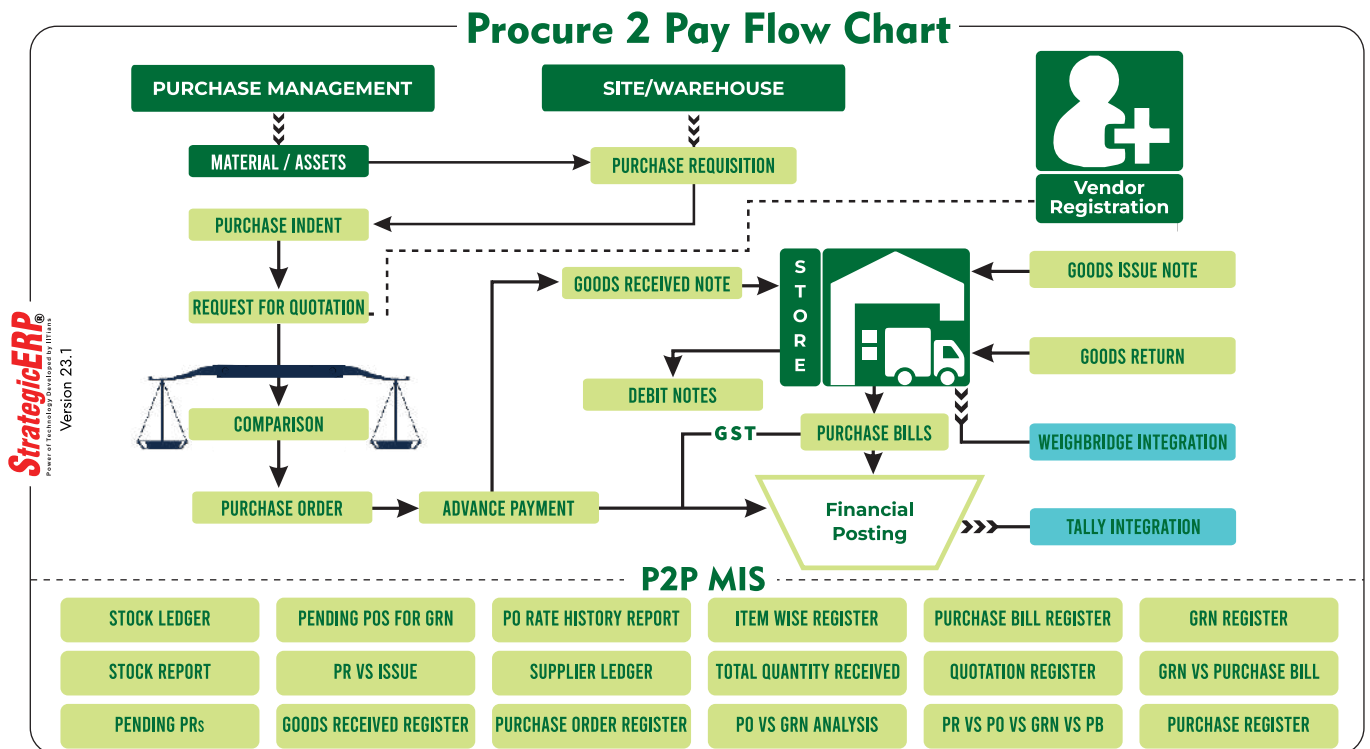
Procure 2 Pay Flow Chart

PURCHASE MANAGEMENT

SITE/WAREHOUSE

Vendor Registration

MATERIAL / ASSETS

PURCHASE REQUISITION

PURCHASE INDENT

REQUEST FOR QUOTATION

GOODS RECEIVED NOTE

S T O R E

GOODS ISSUE NOTE

GOODS RETURN

DEBIT NOTES

StrategicERP®
Power of Technology Developed by IITians
Version 23.1

COMPARISON

GST

PURCHASE BILLS

WEIGHBRIDGE INTEGRATION

PURCHASE ORDER

ADVANCE PAYMENT

Financial Posting

TALLY INTEGRATION

P2P MIS

| STOCK LEDGER | PENDING POS FOR GRN | PO RATE HISTORY REPORT | ITEM WISE REGISTER | PURCHASE BILL REGISTER | GRN REGISTER |
|---|---|---|---|---|---|
| STOCK REPORT | PR VS ISSUE | SUPPLIER LEDGER | TOTAL QUANTITY RECEIVED | QUOTATION REGISTER | GRN VS PURCHASE BILL |
| PENDING PRs | GOODS RECEIVED REGISTER | PURCHASE ORDER REGISTER | PO VS GRN ANALYSIS | PR VS PO VS GRN VS PB | PURCHASE REGISTER |